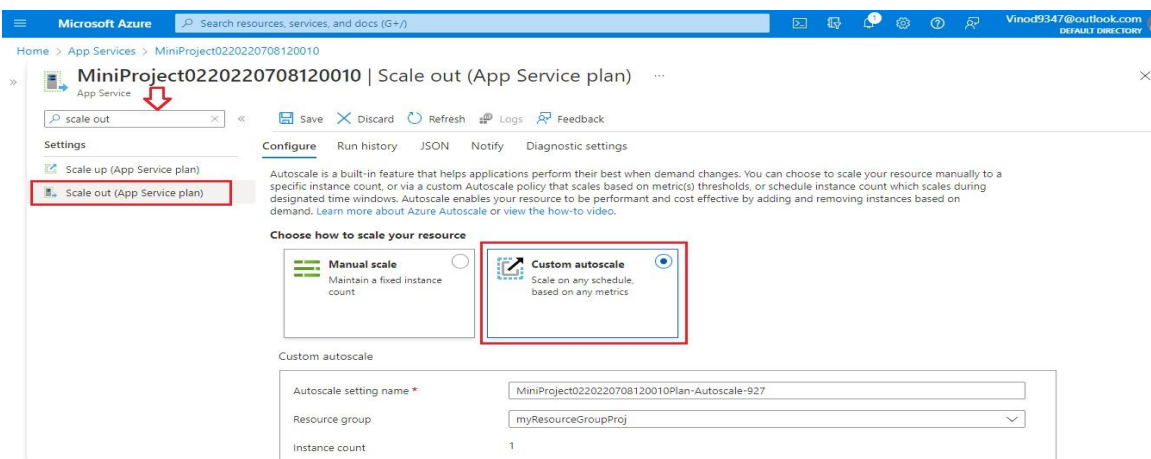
Microsoft Azure

Search resources, services, and docs (G+/)

Vinod9347@outlook.com
DEFAULT DIRECTORY

Home > App Services > MiniProject0220220708120010

MiniProject0220220708120010 | Scale out (App Service plan) ...

App Service

scale out

Settings

Scale up (App Service plan)

Scale out (App Service plan)

Save Discard Refresh Logs Feedback

Configure Run history JSON Notify Diagnostic settings

Autoscale is a built-in feature that helps applications perform their best when demand changes. You can choose to scale your resource manually to a specific instance count, or via a custom Autoscale policy that scales based on metric(s) thresholds, or schedule instance count which scales during designated time windows. Autoscale enables your resource to be performant and cost effective by adding and removing instances based on demand. Learn more about Azure Autoscale or view the how-to video.

Choose how to scale your resource

Manual scale
Maintain a fixed instance count

Custom autoscale
Scale on any schedule, based on any metrics

Custom autoscale

| Autoscale setting name * | MiniProject0220220708120010Plan-Autoscale-927 |
|---|---|
| Resource group | myResourceGroupProj |
| Instance count | 1 |